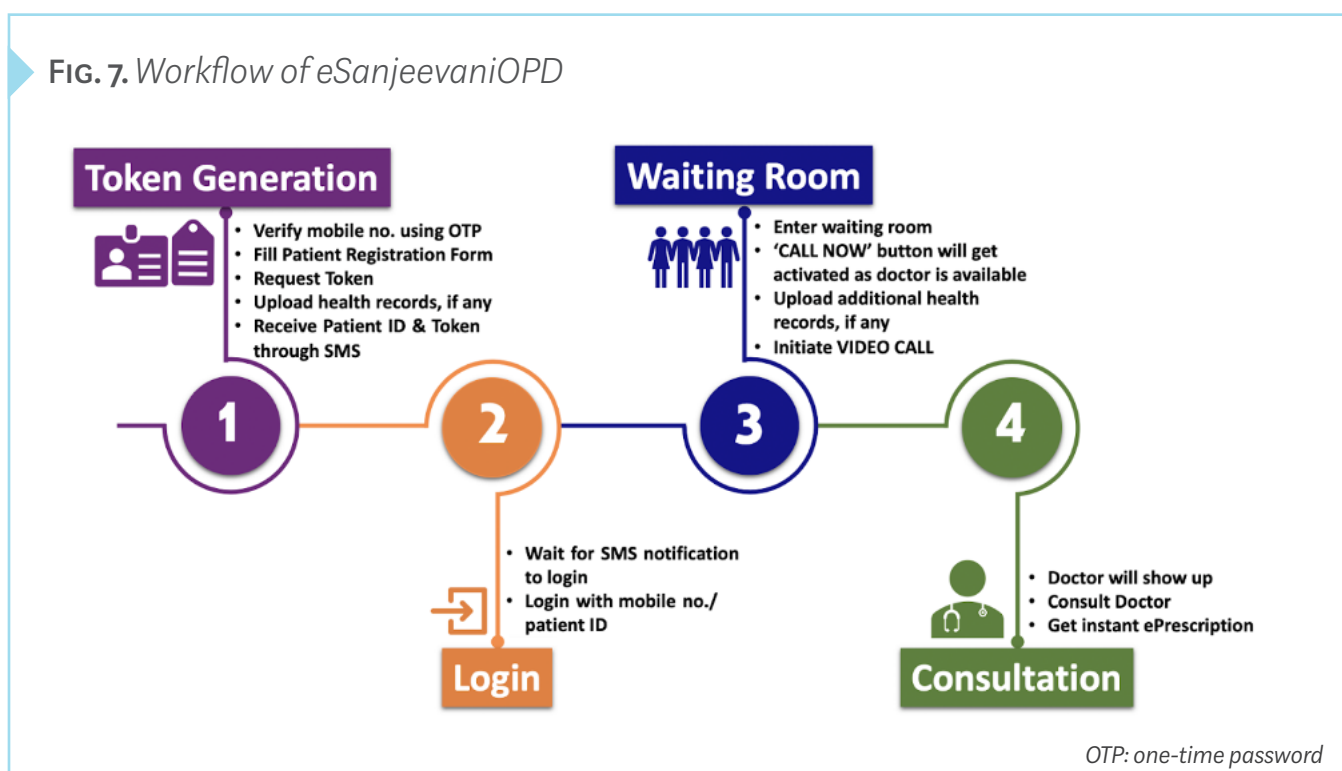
FIG. 7. Workflow of eSanjeevaniOPD

Token Generation

- Verify mobile no. using OTP
- Fill Patient Registration Form
- Request Token
- Upload health records, if any
- Receive Patient ID & Token through SMS

Waiting Room

- Enter waiting room
- 'CALL NOW' button will get activated as doctor is available
- Upload additional health records, if any
- Initiate VIDEO CALL

1

2

3

4

- Wait for SMS notification to login
- Login with mobile no./ patient ID

Login

- Doctor will show up
- Consult Doctor
- Get instant ePrescription

Consultation

OTP: one-time password